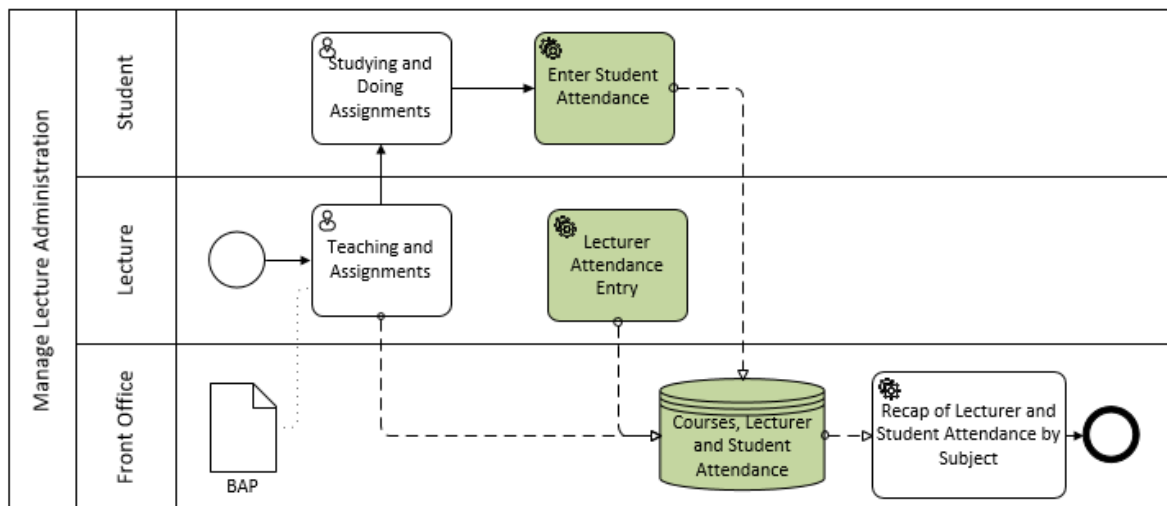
Manage Lecture Administration

Student

Studying and Doing Assignments

Enter Student Attendance

Lecture

Teaching and Assignments

Lecturer Attendance Entry

Front Office

BAP

Courses, Lecturer and Student Attendance

Recap of Lecturer and Student Attendance by Subject